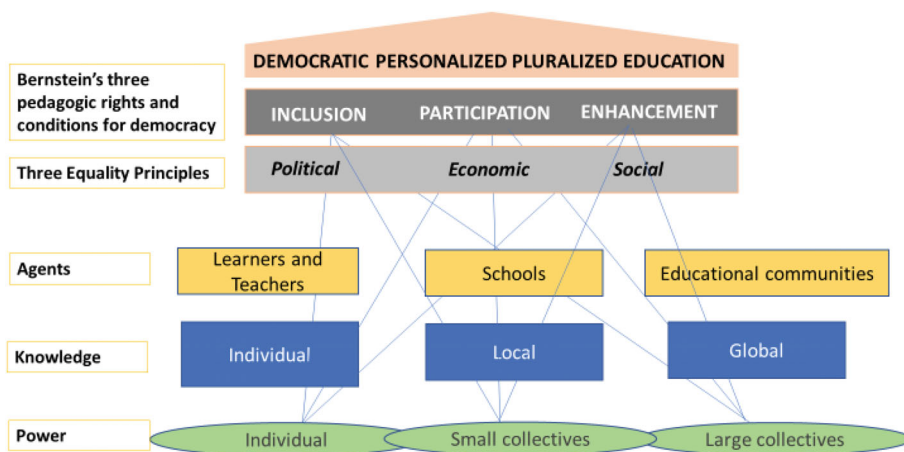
DEMOCRATIC PERSONALIZED PLURALIZED EDUCATION

Bernstein's three pedagogic rights and conditions for democracy

INCLUSION PARTICIPATION ENHANCEMENT

Three Equality Principles

Political Economic Social

Agents

Learners and Teachers

Schools

Educational communities

Knowledge

Individual

Local

Global

Power

Individual

Small collectives

Large collectives